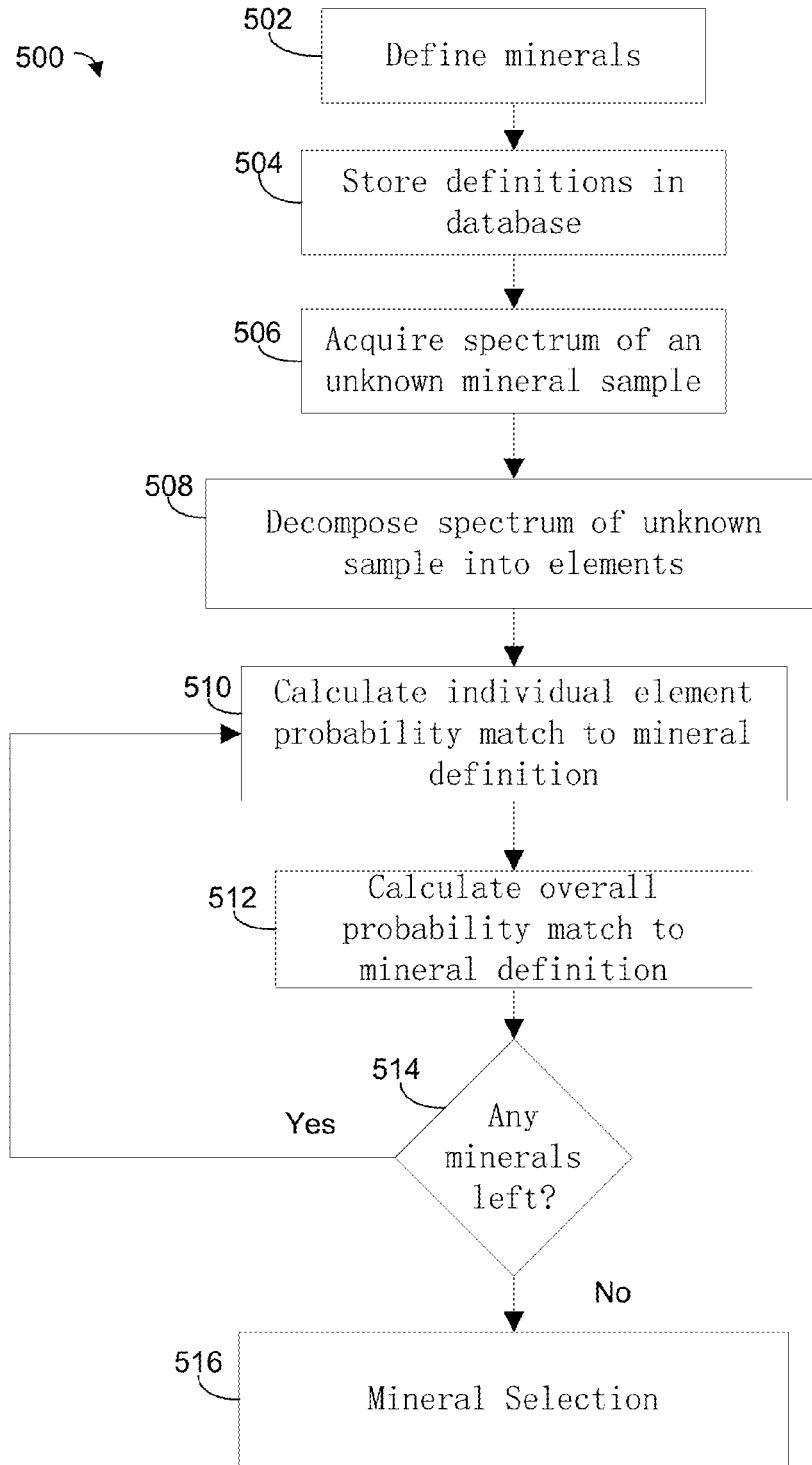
500

502
Define minerals

504
Store definitions in database

506
Acquire spectrum of an unknown mineral sample

508
Decompose spectrum of unknown sample into elements

510
Calculate individual element probability match to mineral definition

512
Calculate overall probability match to mineral definition

514
Any minerals left?

Yes

No

516
Mineral Selection